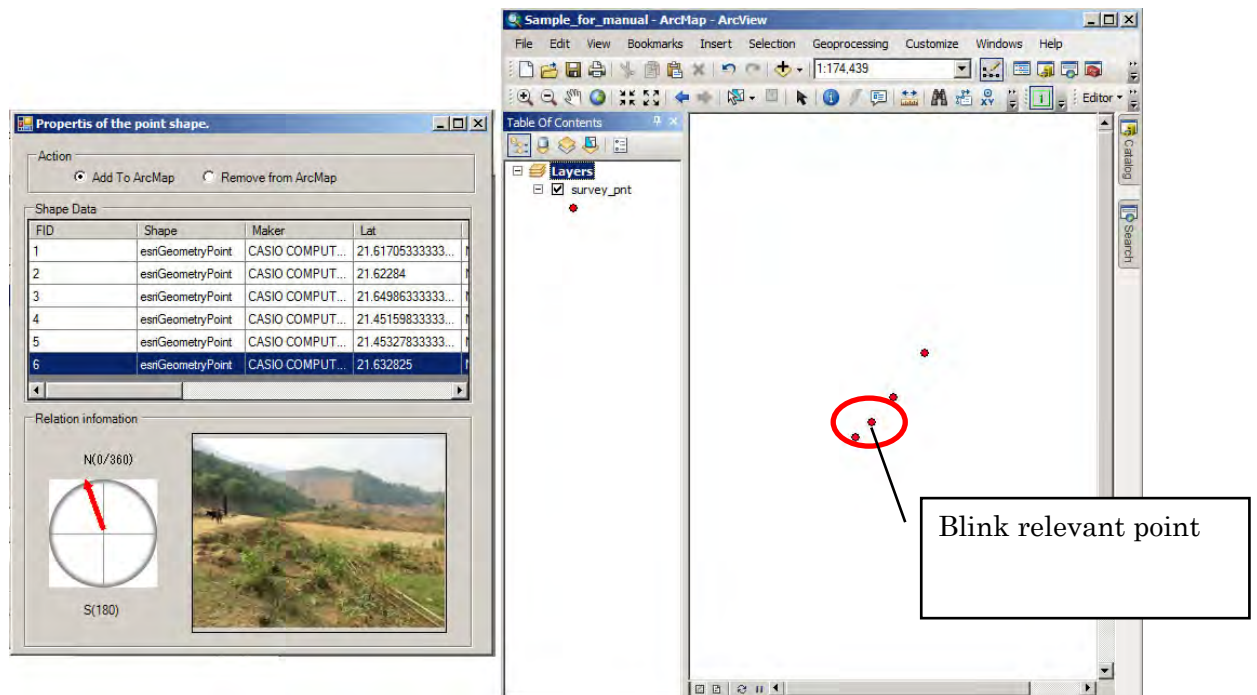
Propertis of the point shape.

Action
Add To ArcMap
Remove from ArcMap

Shape Data

| FID | Shape | Maker | Lat |
|---|---|---|---|
| 1 | esriGeometryPoint | CASIO COMPUT... | 21.61705333333... |
| 2 | esriGeometryPoint | CASIO COMPUT... | 21.62284 |
| 3 | esriGeometryPoint | CASIO COMPUT... | 21.64986333333... |
| 4 | esriGeometryPoint | CASIO COMPUT... | 21.45159833333... |
| 5 | esriGeometryPoint | CASIO COMPUT... | 21.45327833333... |
| 6 | esriGeometryPoint | CASIO COMPUT... | 21.632825 |

Relation infomation
N(0/360)
S(180)

Sample_for_manual - ArcMap - ArcView
File Edit View Bookmarks Insert Selection Geoprocessing Customize Windows Help
1:174,439
Editor
Table Of Contents
Layers
survey_pnt
Catalog
Search

Blink relevant point